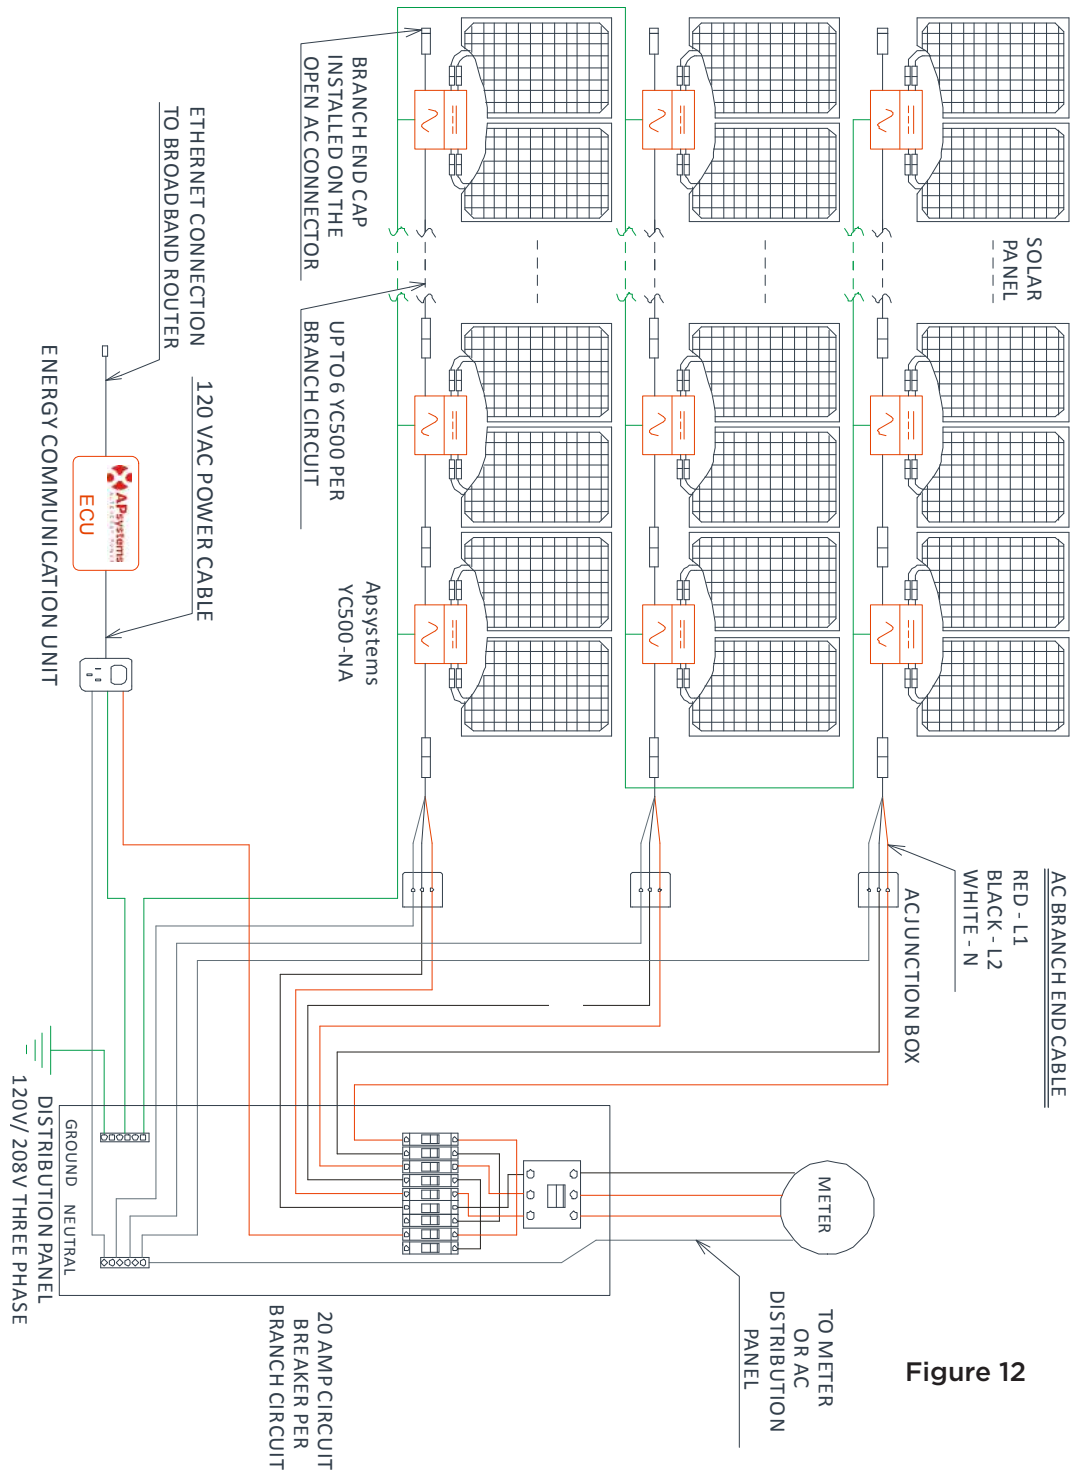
BRANCH END CAP INSTALLED ON THE OPEN AC CONNECTOR

ETHERNET CONNECTION TO BROADBAND ROUTER

UP TO 6 YC500 PER BRANCH CIRCUIT

120 VAC POWER CABLE

Apsystems YC500-NA

APsystems

ECU

ENERGY COMMUNICATION UNIT

SOLAR PANEL

AC BRANCH END CABLE

RED - L1
BLACK - L2
WHITE - N

AC JUNCTION BOX

GROUND

NEUTRAL

DISTRIBUTION PANEL
120V/ 208V THREE PHASE

METER

TO METER OR AC DISTRIBUTION PANEL

20 AMP CIRCUIT BREAKER PER BRANCH CIRCUIT

Figure 12